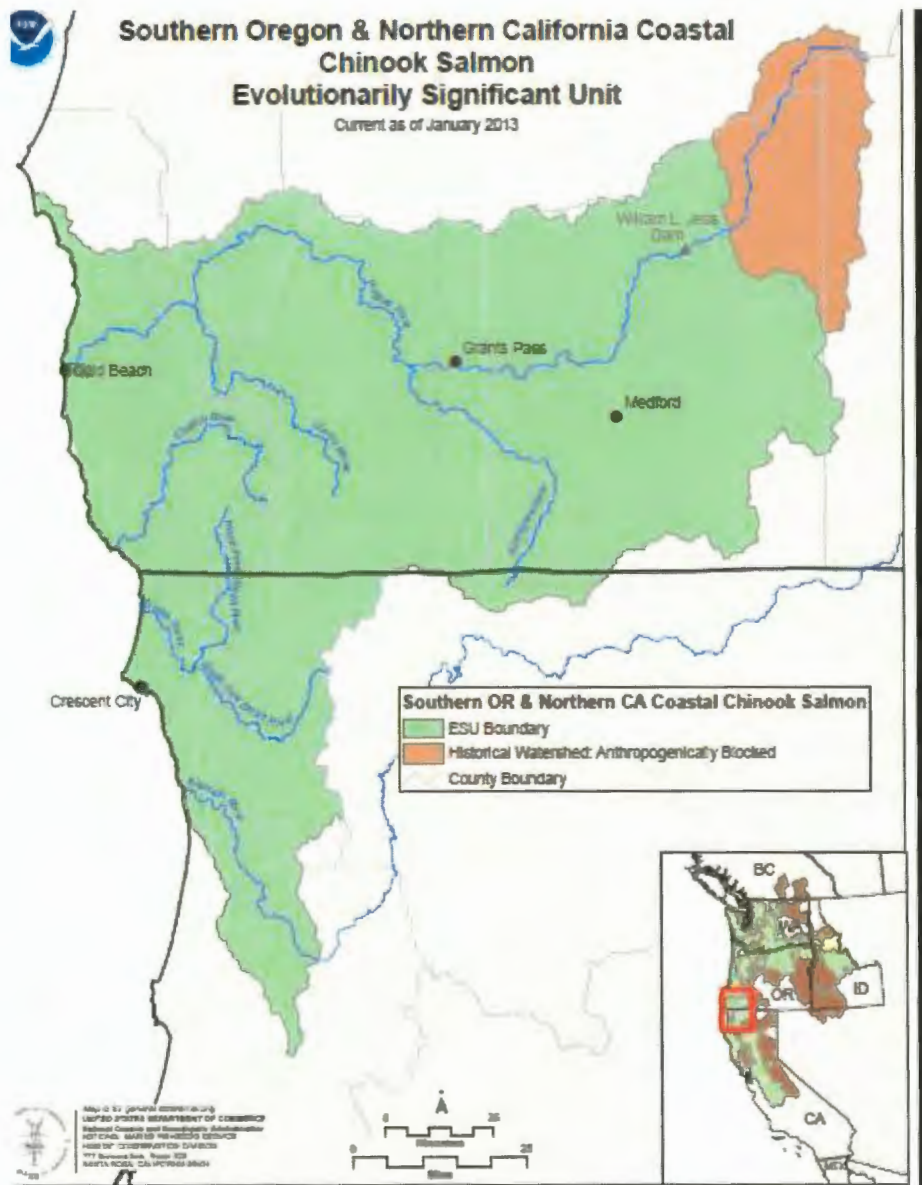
Southern Oregon & Northern California Coastal Chinook Salmon Evolutionarily Significant Unit

Current as of January 2013

William L. Jess Dam

Grants Pass

Gold Beach

Medford

Crescent City

Southern OR & Northern CA Coastal Chinook Salmon

ESU Boundary

Historical Watershed: Anthropogenically Blocked

County Boundary

BC

WA

OR

ID

CA

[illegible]

0 25

Kilometers

0 25

Miles